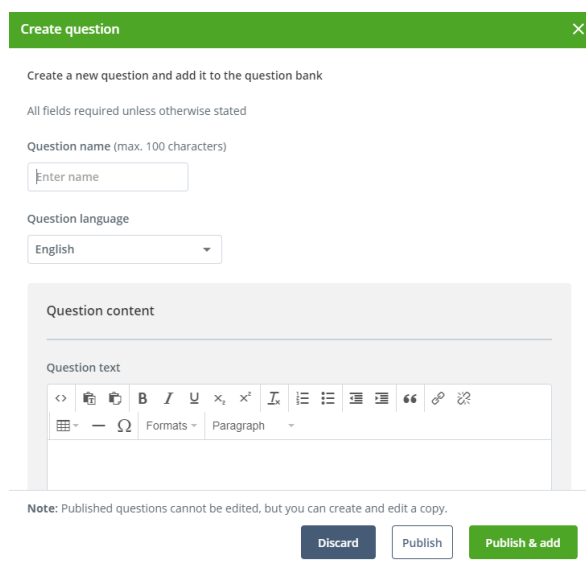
Create question

×

Create a new question and add it to the question bank

All fields required unless otherwise stated

Question name (max. 100 characters)

Enter name

Question language

English

Question content

Question text

Formats Paragraph

Note: Published questions cannot be edited, but you can create and edit a copy.

Discard Publish Publish & add